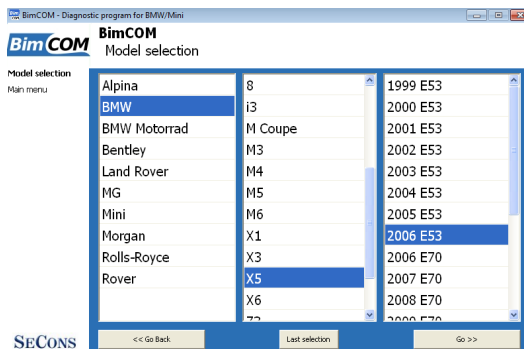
BimCOM - Diagnostic program for BMW/Mini

BimCOM

BimCOM
Model selection

Model selection
Main menu

Alpina
BMW
BMW Motorrad
Bentley
Land Rover
MG
Mini
Morgan
Rolls-Royce
Rover

8
i3
M Coupe
M3
M4
M5
M6
X1
X3
X5
X6
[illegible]

1999 E53
2000 E53
2001 E53
2002 E53
2003 E53
2004 E53
2005 E53
2006 E53
2006 E70
2007 E70
2008 E70
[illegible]

SECONS

<< Go Back

Last selection

Go >>